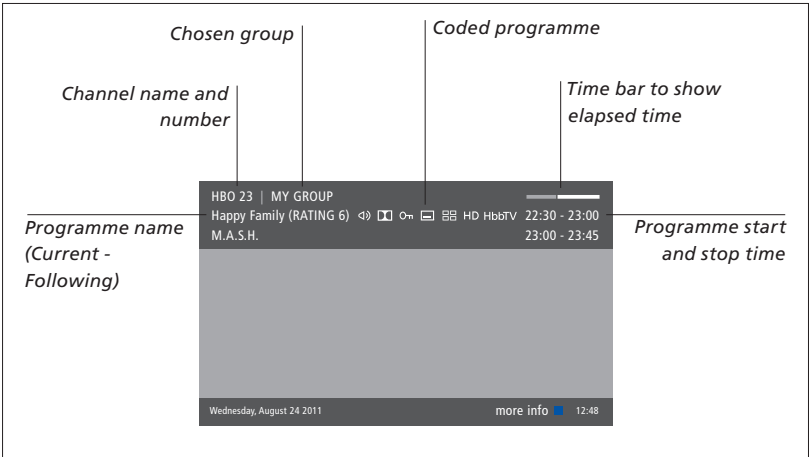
Chosen group

Coded programme

Channel name and number

Time bar to show elapsed time

HBO 23 | MY GROUP

Programme name (Current - Following)

Happy Family (RATING 6) HD HbbTV 22:30 - 23:00

M.A.S.H. 23:00 - 23:45

Programme start and stop time

Wednesday, August 24 2011

more info 12:48